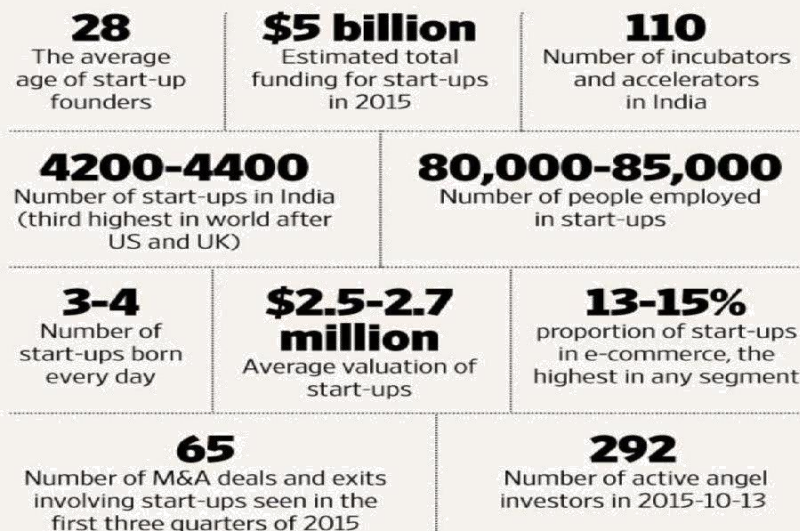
28
The average age of start-up founders

$5 billion
Estimated total funding for start-ups in 2015

110
Number of incubators and accelerators in India

4200-4400
Number of start-ups in India (third highest in world after US and UK)

80,000-85,000
Number of people employed in start-ups

3-4
Number of start-ups born every day

$2.5-2.7 million
Average valuation of start-ups

13-15%
proportion of start-ups in e-commerce, the highest in any segment

65
Number of M&A deals and exits involving start-ups seen in the first three quarters of 2015

292
Number of active angel investors in 2015-10-13